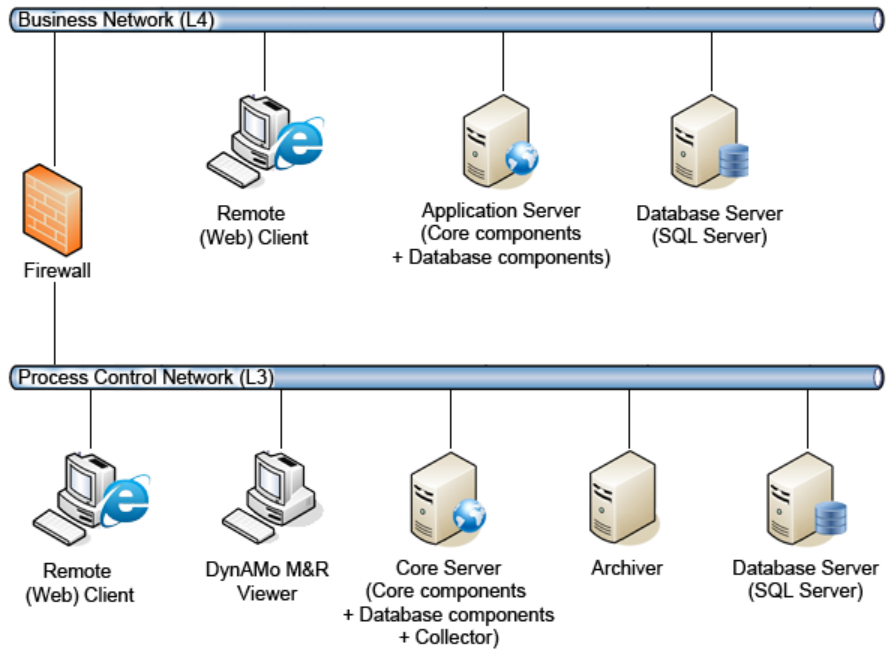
Business Network (L4)

Firewall

Remote (Web) Client

Application Server (Core components + Database components)

Database Server (SQL Server)

Process Control Network (L3)

Remote (Web) Client

DynAMo M&R Viewer

Core Server (Core components + Database components + Collector)

Archiver

Database Server (SQL Server)